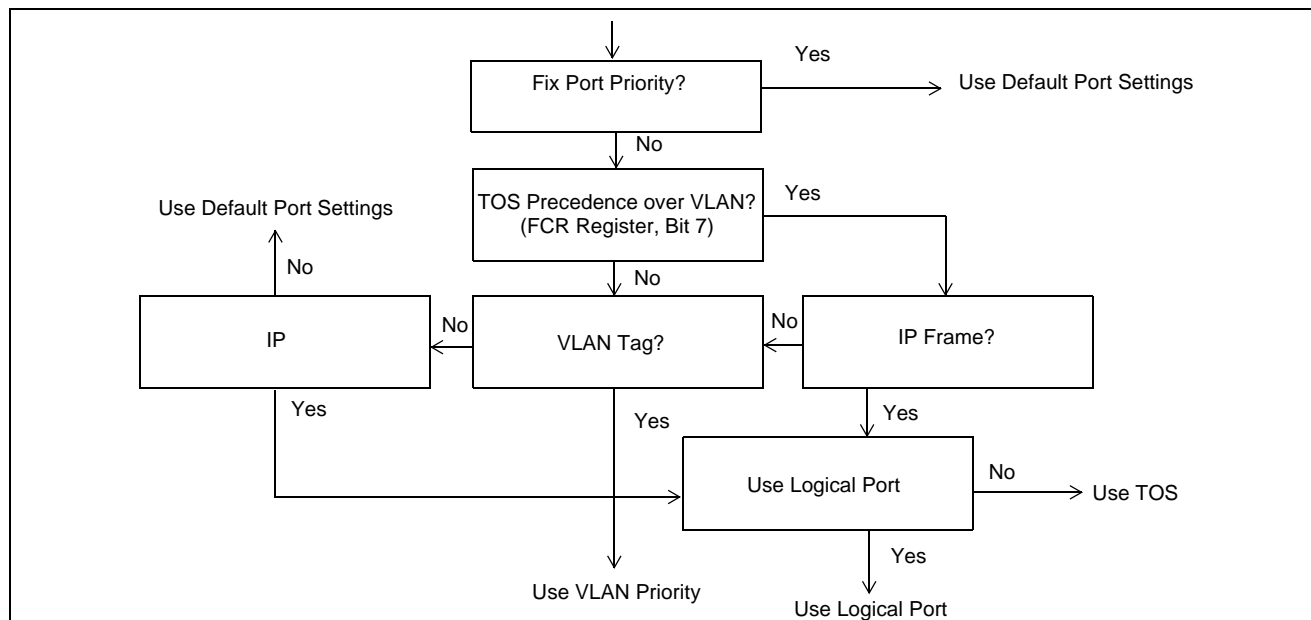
Fix Port Priority?

Yes

Use Default Port Settings

No

TOS Precedence over VLAN? (FCR Register, Bit 7)

Yes

Use Default Port Settings

No

No

IP

No

VLAN Tag?

No

IP Frame?

Yes

Yes

Yes

Use Logical Port

No

Use TOS

Yes

Use VLAN Priority

Use Logical Port